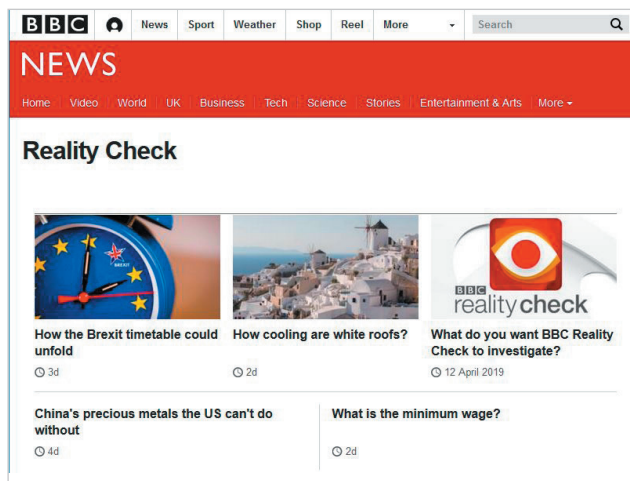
BBC News Sport Weather Shop Reel More Search

NEWS

Home Video World UK Business Tech Science Stories Entertainment & Arts More

Reality Check

BREXIT

How the Brexit timetable could unfold
3d

How cooling are white roofs?
2d

BBC reality check

What do you want BBC Reality Check to investigate?
12 April 2019

China's precious metals the US can't do without
4d

What is the minimum wage?
2d